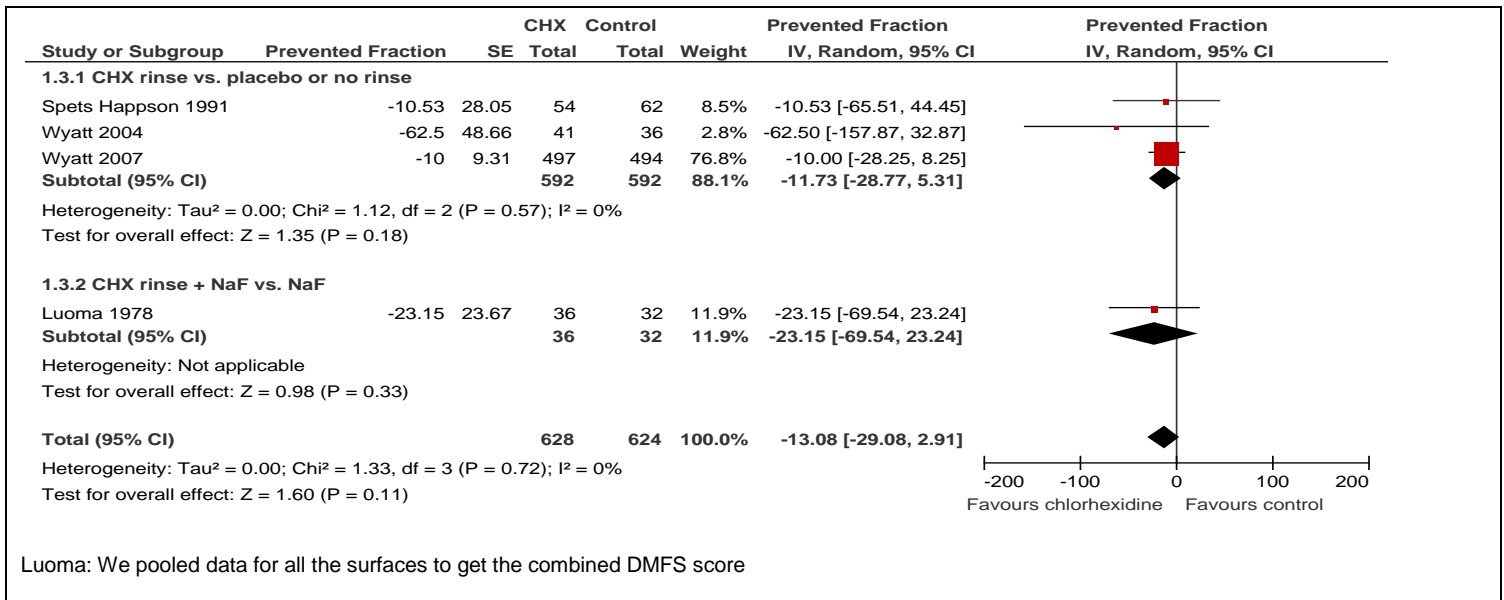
| Study or Subgroup | Prevented Fraction | SE | CHX Total | Control Total | Weight | Prevented Fraction IV, Random, 95% CI | Prevented Fraction IV, Random, 95% CI |
|---|---|---|---|---|---|---|---|
| **1.3.1 CHX rinse vs. placebo or no rinse** | | | | | | | |
| Spets Happson 1991 | -10.53 | 28.05 | 54 | 62 | 8.5% | -10.53 [-65.51, 44.45] | |
| Wyatt 2004 | -62.5 | 48.66 | 41 | 36 | 2.8% | -62.50 [-157.87, 32.87] | |
| Wyatt 2007 | -10 | 9.31 | 497 | 494 | 76.8% | -10.00 [-28.25, 8.25] | |
| **Subtotal (95% CI)** | | | **592** | **592** | **88.1%** | **-11.73 [-28.77, 5.31]** | |
| Heterogeneity: Tau² = 0.00; Chi² = 1.12, df = 2 (P = 0.57); I² = 0% | | | | | | | |
| Test for overall effect: Z = 1.35 (P = 0.18) | | | | | | | |
| **1.3.2 CHX rinse + NaF vs. NaF** | | | | | | | |
| Luoma 1978 | -23.15 | 23.67 | 36 | 32 | 11.9% | -23.15 [-69.54, 23.24] | |
| **Subtotal (95% CI)** | | | **36** | **32** | **11.9%** | **-23.15 [-69.54, 23.24]** | |
| Heterogeneity: Not applicable | | | | | | | |
| Test for overall effect: Z = 0.98 (P = 0.33) | | | | | | | |
| **Total (95% CI)** | | | **628** | **624** | **100.0%** | **-13.08 [-29.08, 2.91]** | |
| Heterogeneity: Tau² = 0.00; Chi² = 1.33, df = 3 (P = 0.72); I² = 0% | | | | | | | |
| Test for overall effect: Z = 1.60 (P = 0.11) | | | | | | | |

-200 -100 0 100 200
Favours chlorhexidine Favours control

Luoma: We pooled data for all the surfaces to get the combined DMFS score